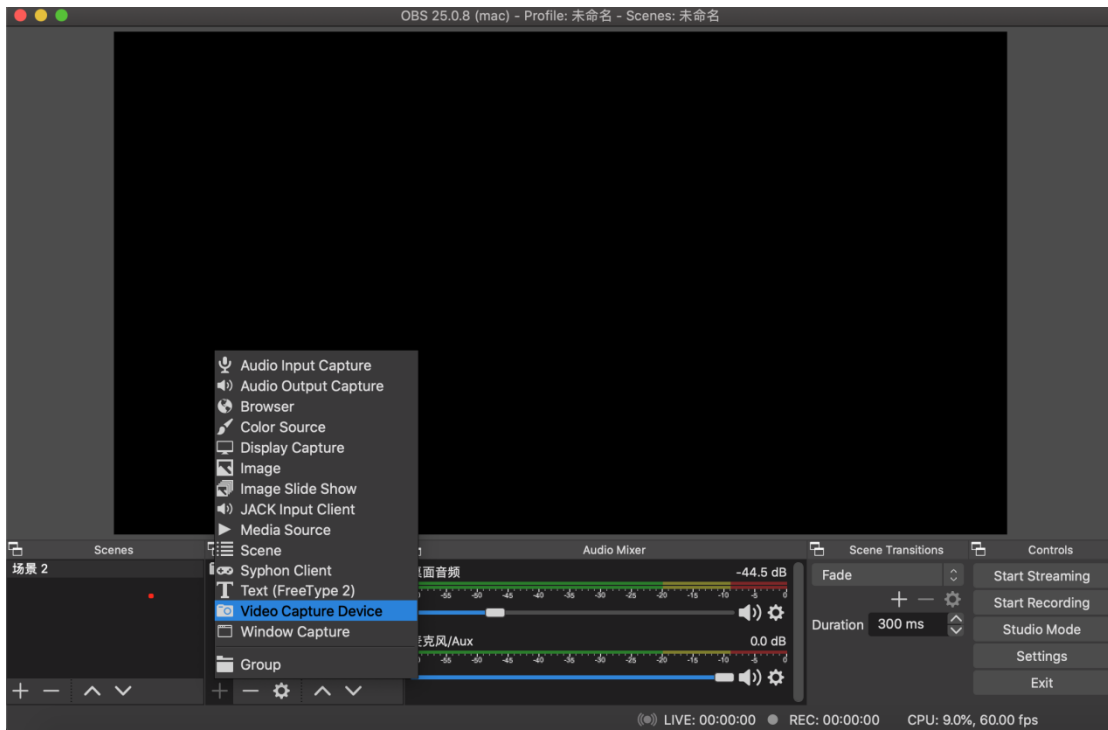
OBS 25.0.8 (mac) - Profile: 未命名 - Scenes: 未命名

Audio Input Capture
Audio Output Capture
Browser
Color Source
Display Capture
Image
Image Slide Show
JACK Input Client
Media Source
Scene
Syphon Client
Text (FreeType 2)
Video Capture Device
Window Capture
Group

Scenes
场景 2

Audio Mixer
桌面音频 -44.5 dB
-60 -55 -50 -45 -40 -35 -30 -25 -20 -15 -10 -5 0
麦克风/Aux 0.0 dB
-60 -55 -50 -45 -40 -35 -30 -25 -20 -15 -10 -5 0

Scene Transitions
Fade
Duration 300 ms

Controls
Start Streaming
Start Recording
Studio Mode
Settings
Exit

LIVE: 00:00:00 REC: 00:00:00 CPU: 9.0%, 60.00 fps